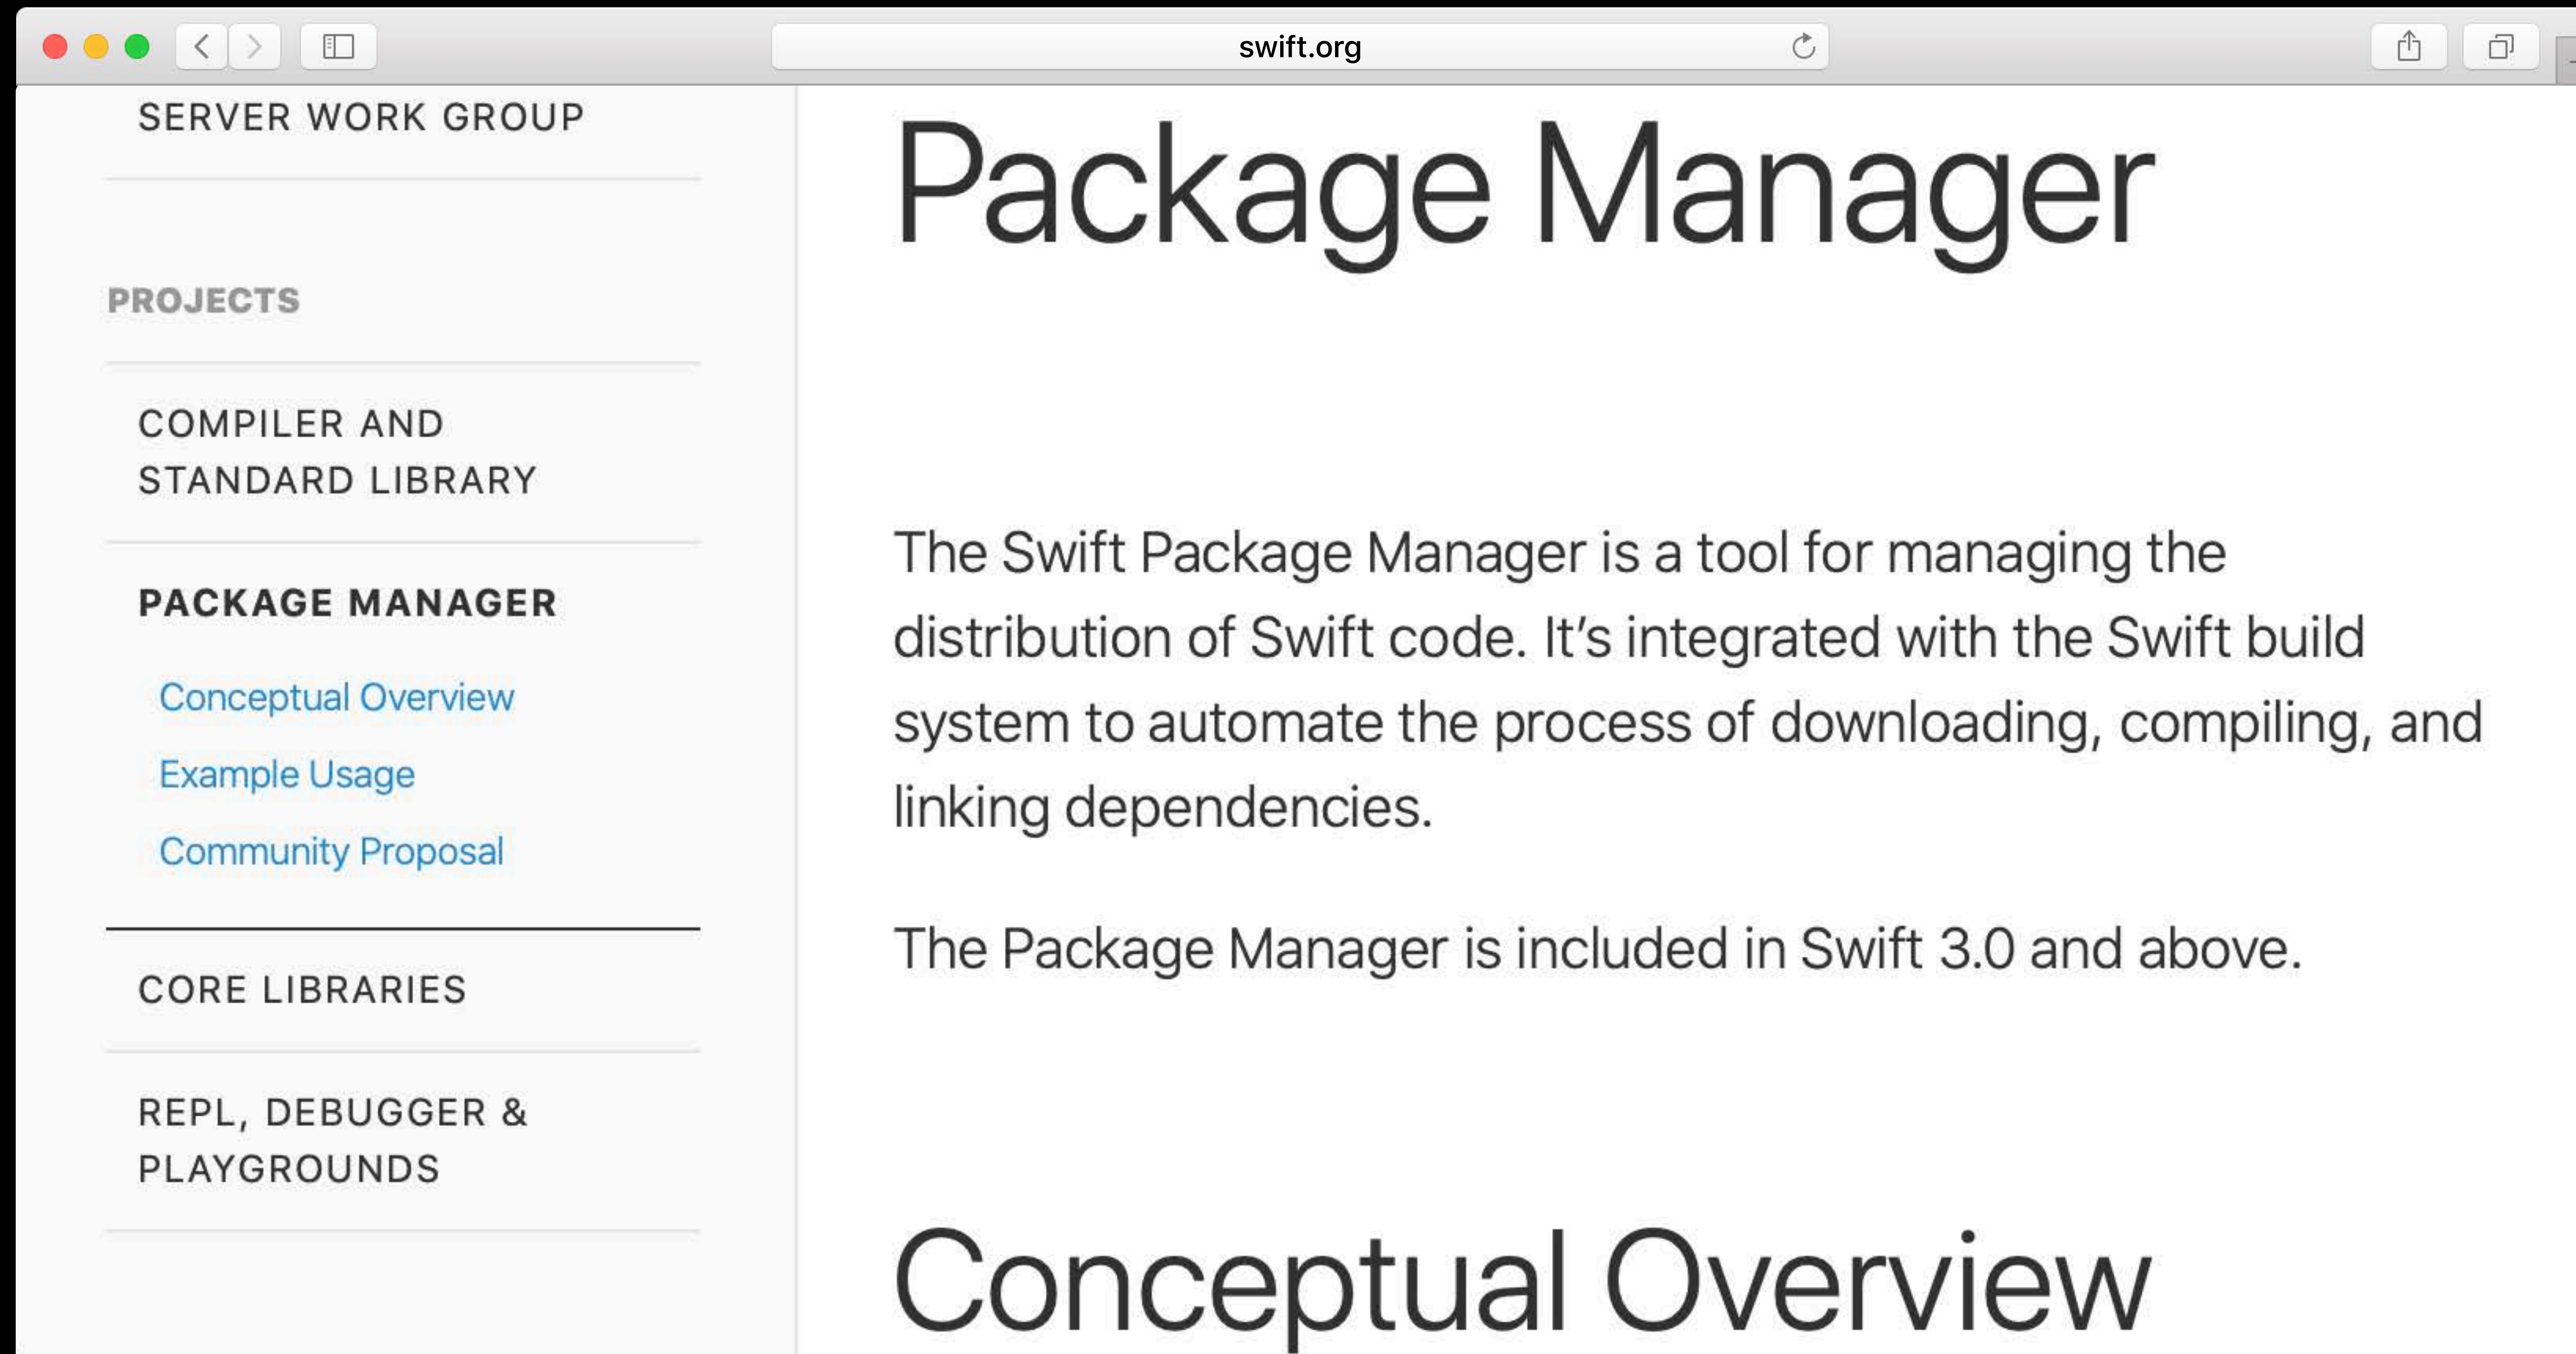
swift.org

SERVER WORK GROUP

PROJECTS

COMPILER AND STANDARD LIBRARY

PACKAGE MANAGER

Conceptual Overview

Example Usage

Community Proposal

CORE LIBRARIES

REPL, DEBUGGER & PLAYGROUNDS

Package Manager

The Swift Package Manager is a tool for managing the distribution of Swift code. It's integrated with the Swift build system to automate the process of downloading, compiling, and linking dependencies.

The Package Manager is included in Swift 3.0 and above.

Conceptual Overview